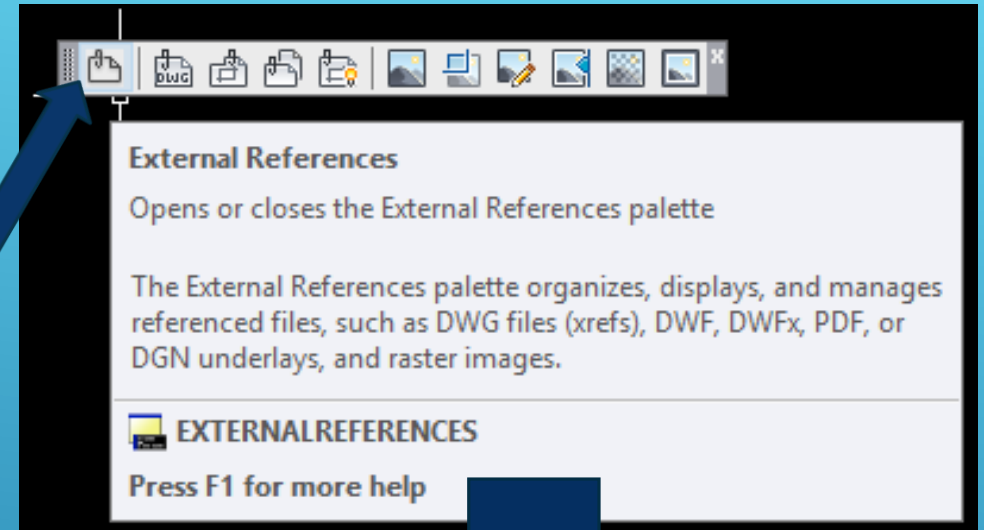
DWG

External References

Opens or closes the External References palette

The External References palette organizes, displays, and manages referenced files, such as DWG files (xrefs), DWF, DWFx, PDF, or DGN underlays, and raster images.

EXTERNALREFERENCES

Press F1 for more help